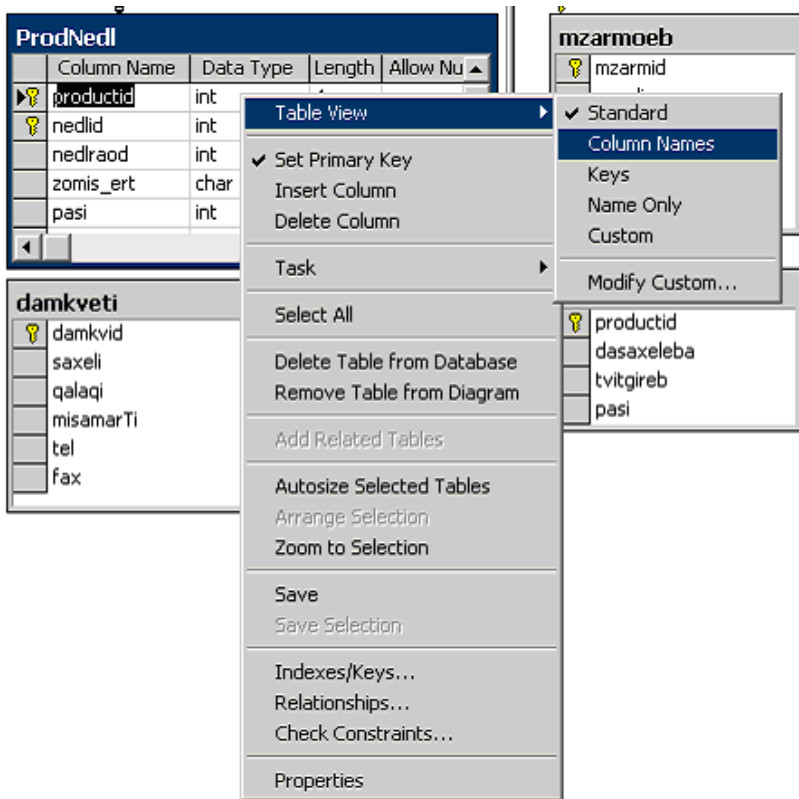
ProdNedl

| Column Name | Data Type | Length | Allow Nu |
|---|---|---|---|
| productid | int | | |
| nedlid | int | | |
| nedlraod | int | | |
| zomis_ert | char | | |
| pasi | int | | |

damkveti

damkvid
saxeli
qalaqi
misamarTi
tel
fax

mzarmoeb

mzarmid

productid
dasaxeleba
tvitgireb
pasi

Table View
Set Primary Key
Insert Column
Delete Column
Task
Select All
Delete Table from Database
Remove Table from Diagram
Add Related Tables
Autosize Selected Tables
Arrange Selection
Zoom to Selection
Save
Save Selection
Indexes/Keys...
Relationships...
Check Constraints...
Properties

Standard
Column Names
Keys
Name Only
Custom
Modify Custom...